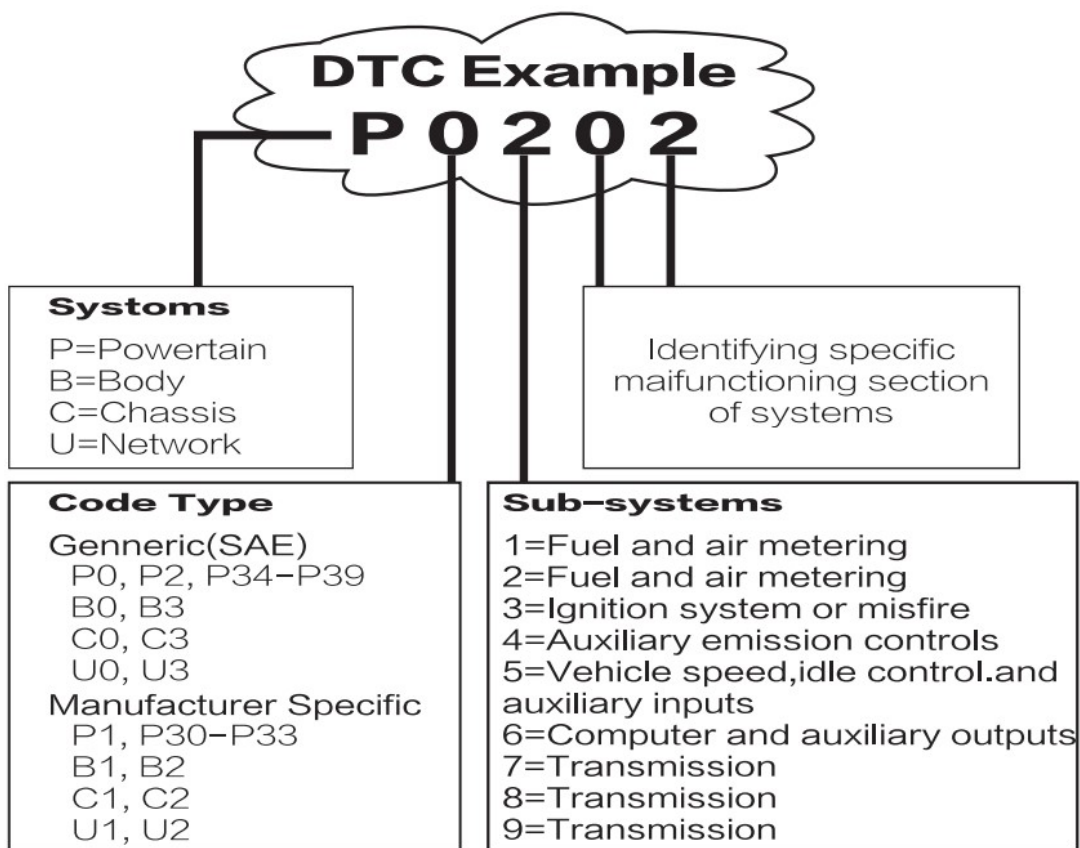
DTC Example
P 0 2 0 2

Systoms
P=Powertain
B=Body
C=Chassis
U=Network

Identifying specific maifunctioning section of systems

Code Type
Genneric(SAE)
P0, P2, P34-P39
B0, B3
C0, C3
U0, U3
Manufacturer Specific
P1, P30-P33
B1, B2
C1, C2
U1, U2

Sub-systems
1=Fuel and air metering
2=Fuel and air metering
3=Ignition system or misfire
4=Auxiliary emission controls
5=Vehicle speed,idle control.and auxiliary inputs
6=Computer and auxiliary outputs
7=Transmission
8=Transmission
9=Transmission